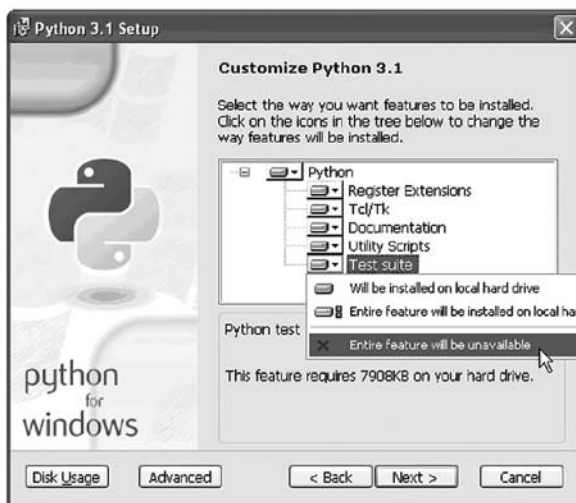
Python 3.1 Setup

Customize Python 3.1

Select the way you want features to be installed. Click on the icons in the tree below to change the way features will be installed.

Python
Register Extensions
Tcl/Tk
Documentation
Utility Scripts
Test suite

Will be installed on local hard drive
Entire feature will be installed on local ha
Entire feature will be unavailable

Python test

This feature requires 7908KB on your hard drive.

python for windows

Disk Usage
Advanced
< Back
Next >
Cancel